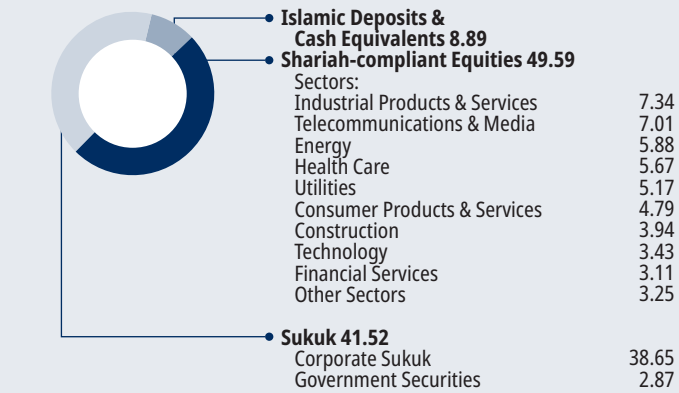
Islamic Deposits & Cash Equivalents 8.89

Shariah-compliant Equities 49.59

Sectors:

| | |
|---|---|
| Industrial Products & Services | 7.34 |
| Telecommunications & Media | 7.01 |
| Energy | 5.88 |
| Health Care | 5.67 |
| Utilities | 5.17 |
| Consumer Products & Services | 4.79 |
| Construction | 3.94 |
| Technology | 3.43 |
| Financial Services | 3.11 |
| Other Sectors | 3.25 |

Sukuk 41.52

| | |
|---|---|
| Corporate Sukuk | 38.65 |
| Government Securities | 2.87 |